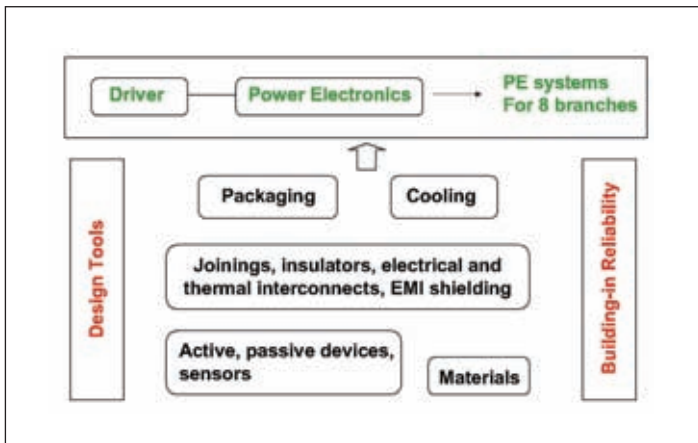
Driver

Power Electronics

PE systems For 8 branches

Design Tools

Packaging

Cooling

Joinings, insulators, electrical and thermal interconnects, EMI shielding

Active, passive devices, sensors

Materials

Building-in Reliability